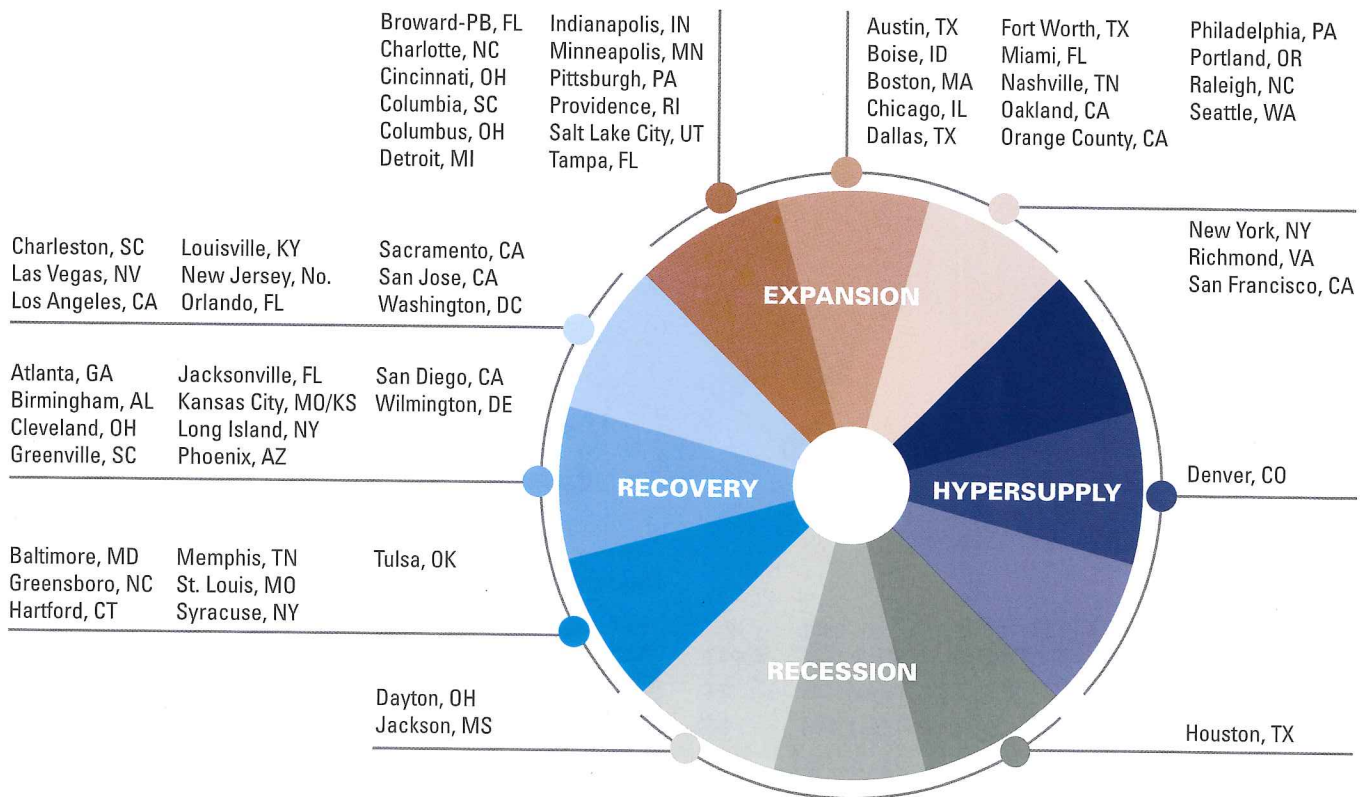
Broward-PB, FL
Charlotte, NC
Cincinnati, OH
Columbia, SC
Columbus, OH
Detroit, MI

Indianapolis, IN
Minneapolis, MN
Pittsburgh, PA
Providence, RI
Salt Lake City, UT
Tampa, FL

Austin, TX
Boise, ID
Boston, MA
Chicago, IL
Dallas, TX

Fort Worth, TX
Miami, FL
Nashville, TN
Oakland, CA
Orange County, CA

Philadelphia, PA
Portland, OR
Raleigh, NC
Seattle, WA

Charleston, SC
Las Vegas, NV
Los Angeles, CA

Louisville, KY
New Jersey, No.
Orlando, FL

Sacramento, CA
San Jose, CA
Washington, DC

New York, NY
Richmond, VA
San Francisco, CA

EXPANSION

Atlanta, GA
Birmingham, AL
Cleveland, OH
Greenville, SC

Jacksonville, FL
Kansas City, MO/KS
Long Island, NY
Phoenix, AZ

San Diego, CA
Wilmington, DE

RECOVERY

HYPERSUPPLY

Denver, CO

Baltimore, MD
Greensboro, NC
Hartford, CT

Memphis, TN
St. Louis, MO
Syracuse, NY

Tulsa, OK

RECESSION

Dayton, OH
Jackson, MS

Houston, TX